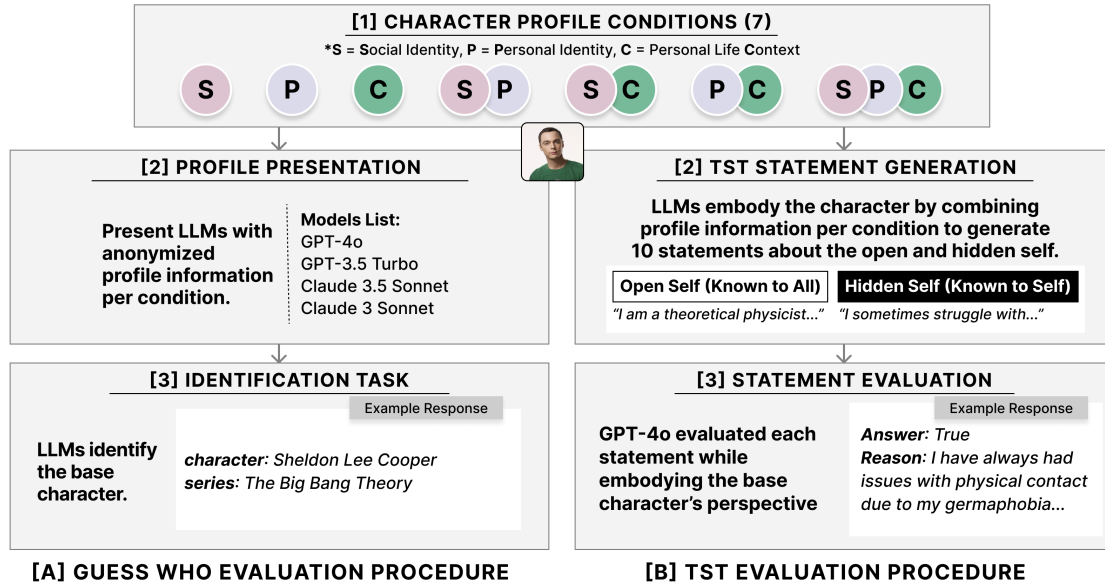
[1] CHARACTER PROFILE CONDITIONS (7)

*S = Social Identity, P = Personal Identity, C = Personal Life Context

S P C S P S C P C S P C

[2] PROFILE PRESENTATION

Present LLMs with anonymized profile information per condition.

Models List:
GPT-4o
GPT-3.5 Turbo
Claude 3.5 Sonnet
Claude 3 Sonnet

[3] IDENTIFICATION TASK

LLMs identify the base character.

Example Response

character: Sheldon Lee Cooper
series: The Big Bang Theory

[A] GUESS WHO EVALUATION PROCEDURE

[2] TST STATEMENT GENERATION

LLMs embody the character by combining profile information per condition to generate 10 statements about the open and hidden self.

Open Self (Known to All)
"I am a theoretical physicist..."

Hidden Self (Known to Self)
"I sometimes struggle with..."

[3] STATEMENT EVALUATION

GPT-4o evaluated each statement while embodying the base character's perspective

Example Response

Answer: True
Reason: I have always had issues with physical contact due to my germaphobia...

[B] TST EVALUATION PROCEDURE